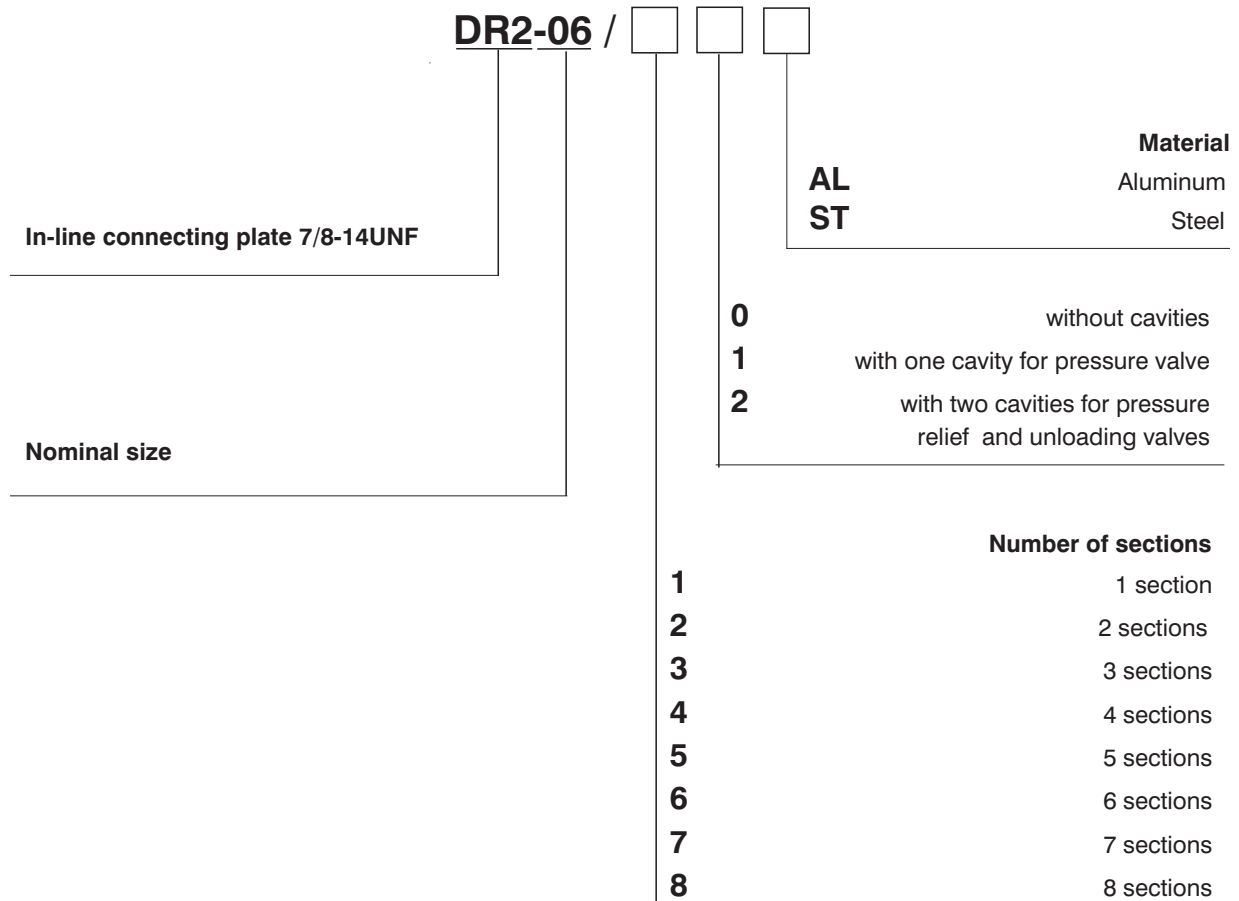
DR2-06 /

Material
AL Aluminum
ST Steel

In-line connecting plate 7/8-14UNF

0 without cavities
1 with one cavity for pressure valve
2 with two cavities for pressure relief and unloading valves

Nominal size

Number of sections
1 1 section
2 2 sections
3 3 sections
4 4 sections
5 5 sections
6 6 sections
7 7 sections
8 8 sections